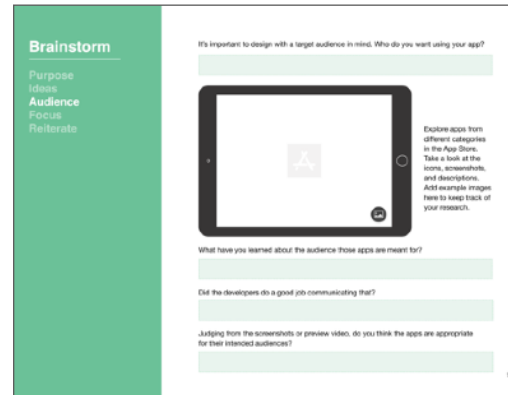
Brainstorm

Purpose
Ideas
Audience
Focus
Reiterate

It's important to design with a target audience in mind. Who do you want using your app?

Explore apps from different categories in the App Store. Take a look at the icons, screenshots, and descriptions. Add example images here to keep track of your research.

What have you learned about the audience those apps are meant for?

Did the developers do a good job communicating that?

Judging from the screenshots or preview video, do you think the apps are appropriate for their intended audiences?